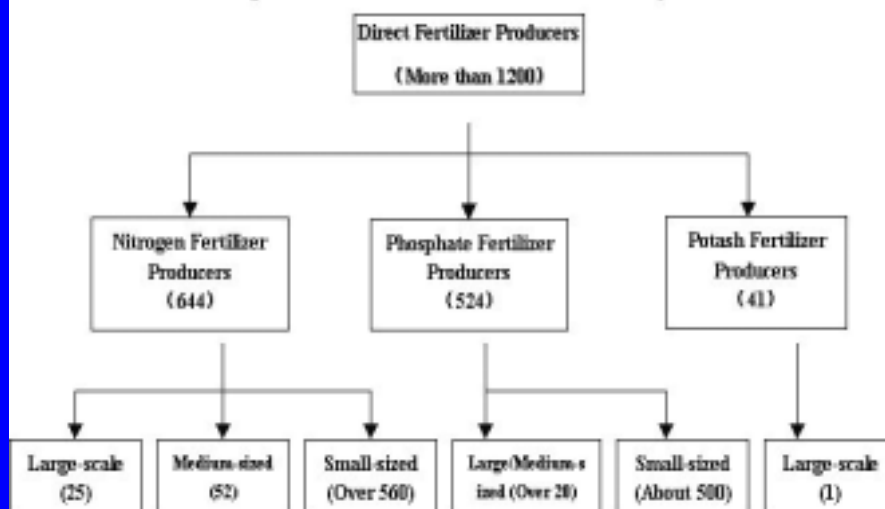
Direct Fertilizer Producers
(More than 1200)

Nitrogen Fertilizer Producers
(644)

Phosphate Fertilizer Producers
(524)

Potash Fertilizer Producers
(41)

Large-scale
(25)

Medium-sized
(52)

Small-sized
(Over 560)

Large/Medium-sized (Over 20)

Small-sized
(About 500)

Large-scale
(1)